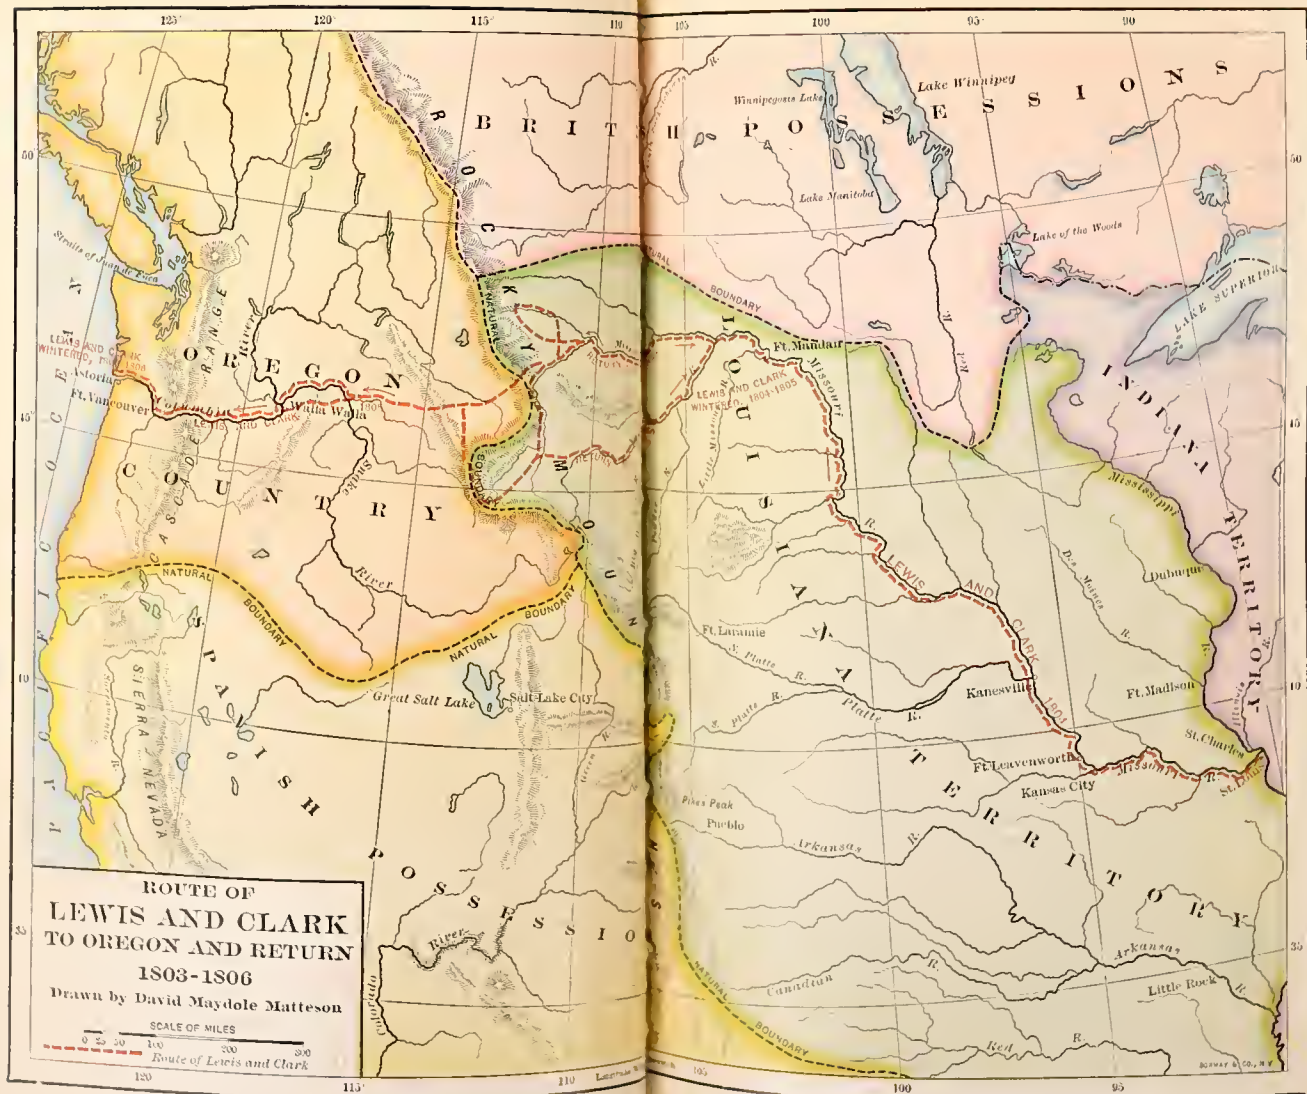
125° 120° 115° 110 105 100 95 90

BRITISH POSSESSIONS

Lake Winnipeg
Winnipegosis Lake
Lake Manitoba
Lake of the Woods
LAKE SUPERIOR

ROCKY MOUNTAINS

NATURAL BOUNDARY

OREGON COUNTRY

CASCADE RANGE

Straits of Juan de Fuca

LEWIS AND CLARK WINTERED, 1805-1806

Astoria
Ft. Vancouver
Walla Walla
Lewis and Clark
Snake
River

LOUISIANA TERRITORY

Ft. Mandan
Missouri
LEWIS AND CLARK WINTERED, 1804-1805
Little Missouri R.

LEWIS AND CLARK 1804

INDIANA TERRITORY

Mississippi
Des Moines R.
Dubuque
Ft. Madison
St. Charles
St. Louis
Missouri R.
Kanesville
Ft. Leavenworth
Kansas City

Ft. Laramie
N. Platte R.
S. Platte R.
Platte R.

SPANISH POSSESSIONS

SIERRA NEVADA
Great Salt Lake
Salt Lake City
Green R.
Pikes Peak
Pueblo
Arkansas
Canadian
Red
Arkansas
Little Rock
River
Colorado

PACIFIC OCEAN

50 45 40 35

ROUTE OF
LEWIS AND CLARK
TO OREGON AND RETURN
1803-1806
Drawn by David Maydole Matteson

SCALE OF MILES
0 25 50 100 200 300
Route of Lewis and Clark

120 115 110 105 100 95